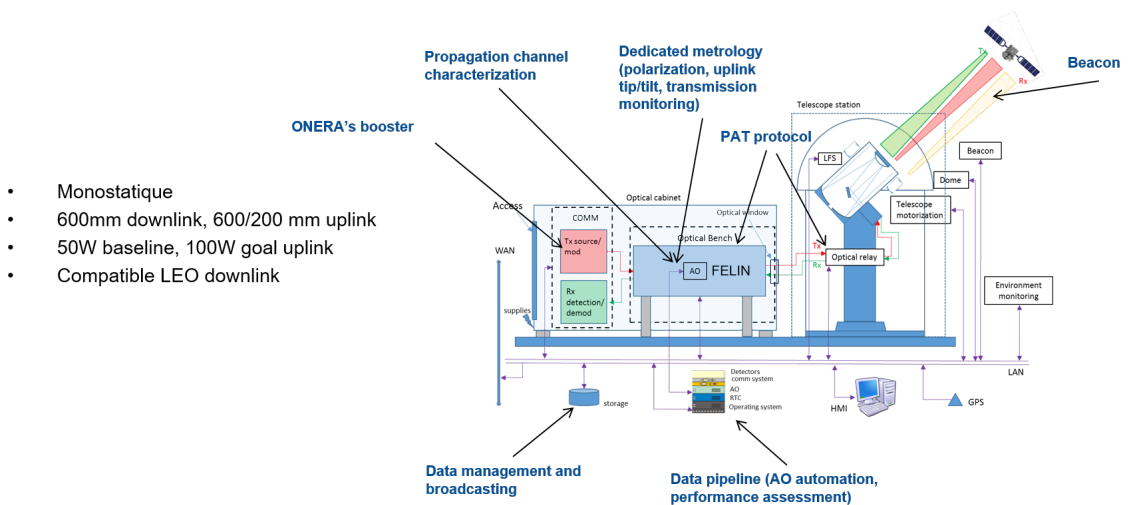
- Monostatique
- 600mm downlink, 600/200 mm uplink
- 50W baseline, 100W goal uplink
- Compatible LEO downlink

Propagation channel characterization

Dedicated metrology (polarization, uplink tip/tilt, transmission monitoring)

ONERA's booster

PAT protocol

Beacon

Tx

Rx

Telescope station

LFS

Beacon

Dome

Telescope motorization

Optical cabinet

Optical window

Access

COMM

Tx source/ mod

Rx detection/ demod

Optical Bench

AO

FELIN

Tx

Rx

Optical relay

WAN

supplies

Environment monitoring

LAN

Detectors

comm system

AO

RTC

Operating system

storage

HMI

GPS

Data management and broadcasting

Data pipeline (AO automation, performance assessment)